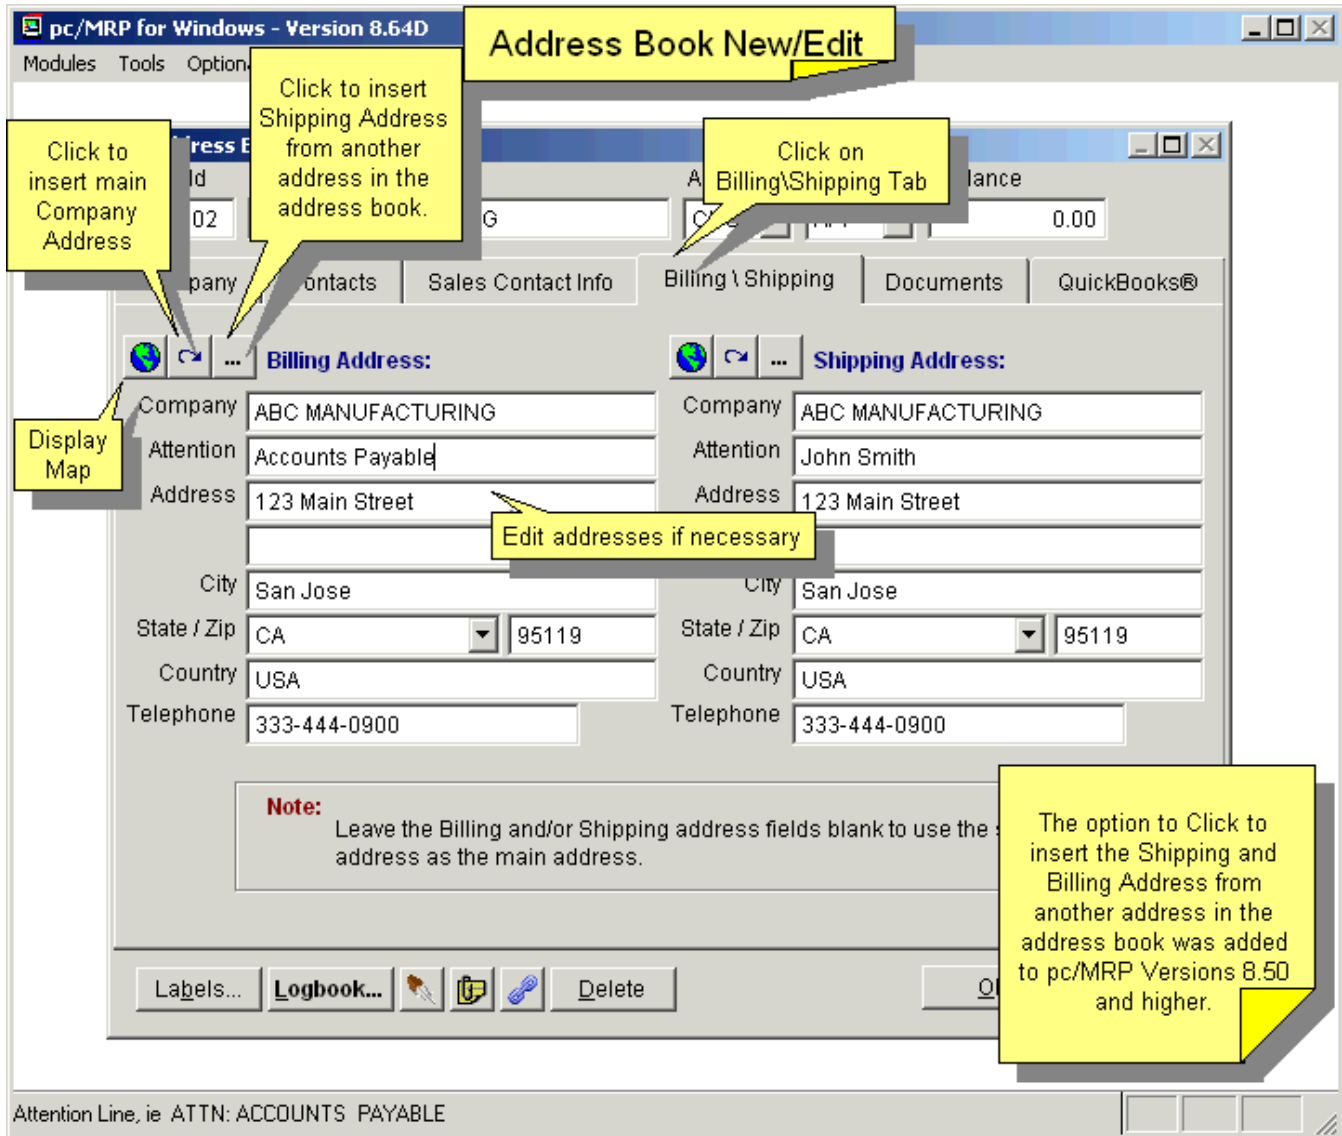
pc/MRP for Windows - Version 8.64D

Modules Tools Option

Address Book New/Edit

Click to insert Shipping Address from another address in the address book.

Click to insert main Company Address

ress E

ld

02

G

A

Click on Billing\Shipping Tab

C

lance

0.00

pany

ontacts

Sales Contact Info

Billing \ Shipping

Documents

QuickBooks®

Billing Address:

Shipping Address:

Display Map

Company ABC MANUFACTURING

Attention Accounts Payable

Address 123 Main Street

Edit addresses if necessary

City San Jose

State / Zip CA 95119

Country USA

Telephone 333-444-0900

Company ABC MANUFACTURING

Attention John Smith

Address 123 Main Street

City San Jose

State / Zip CA 95119

Country USA

Telephone 333-444-0900

Note:
Leave the Billing and/or Shipping address fields blank to use the address as the main address.

The option to Click to insert the Shipping and Billing Address from another address in the address book was added to pc/MRP Versions 8.50 and higher.

Labels... Logbook... Delete

O

Attention Line, ie ATTN: ACCOUNTS PAYABLE